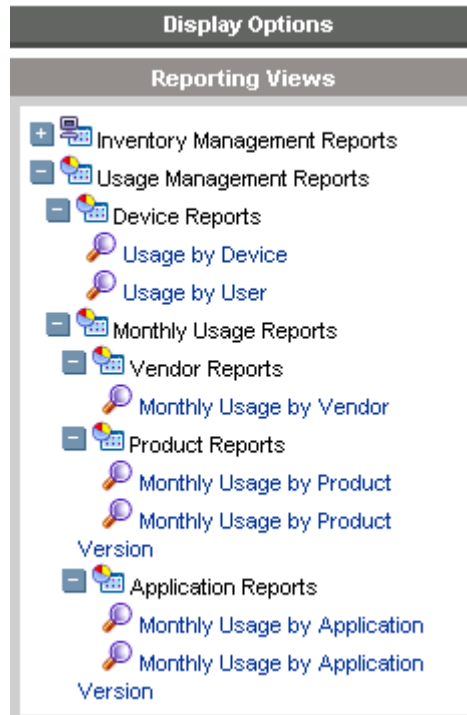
Display Options

Reporting Views

Inventory Management Reports
Usage Management Reports
Device Reports
Usage by Device
Usage by User
Monthly Usage Reports
Vendor Reports
Monthly Usage by Vendor
Product Reports
Monthly Usage by Product
Monthly Usage by Product Version
Application Reports
Monthly Usage by Application
Monthly Usage by Application Version